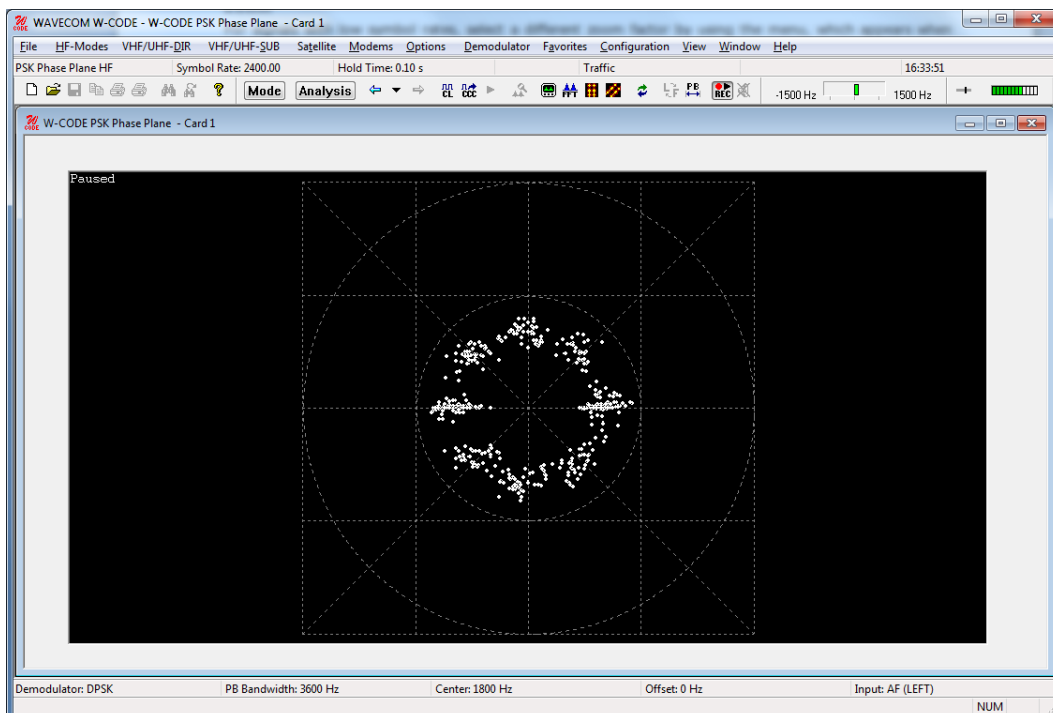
WAVECOM W-CODE - W-CODE PSK Phase Plane - Card 1

File HF-Modes VHF/UHF-DIR VHF/UHF-SUB Satellite Modems Options Demodulator Favorites Configuration View Window Help

PSK Phase Plane HF Symbol Rate: 2400.00 Hold Time: 0.10 s Traffic 16:33:51

Mode Analysis CL CCC FFT PB REC -1500 Hz 1500 Hz

W-CODE PSK Phase Plane - Card 1

Paused

Demodulator: DPSK PB Bandwidth: 3600 Hz Center: 1800 Hz Offset: 0 Hz Input: AF (LEFT)

NUM